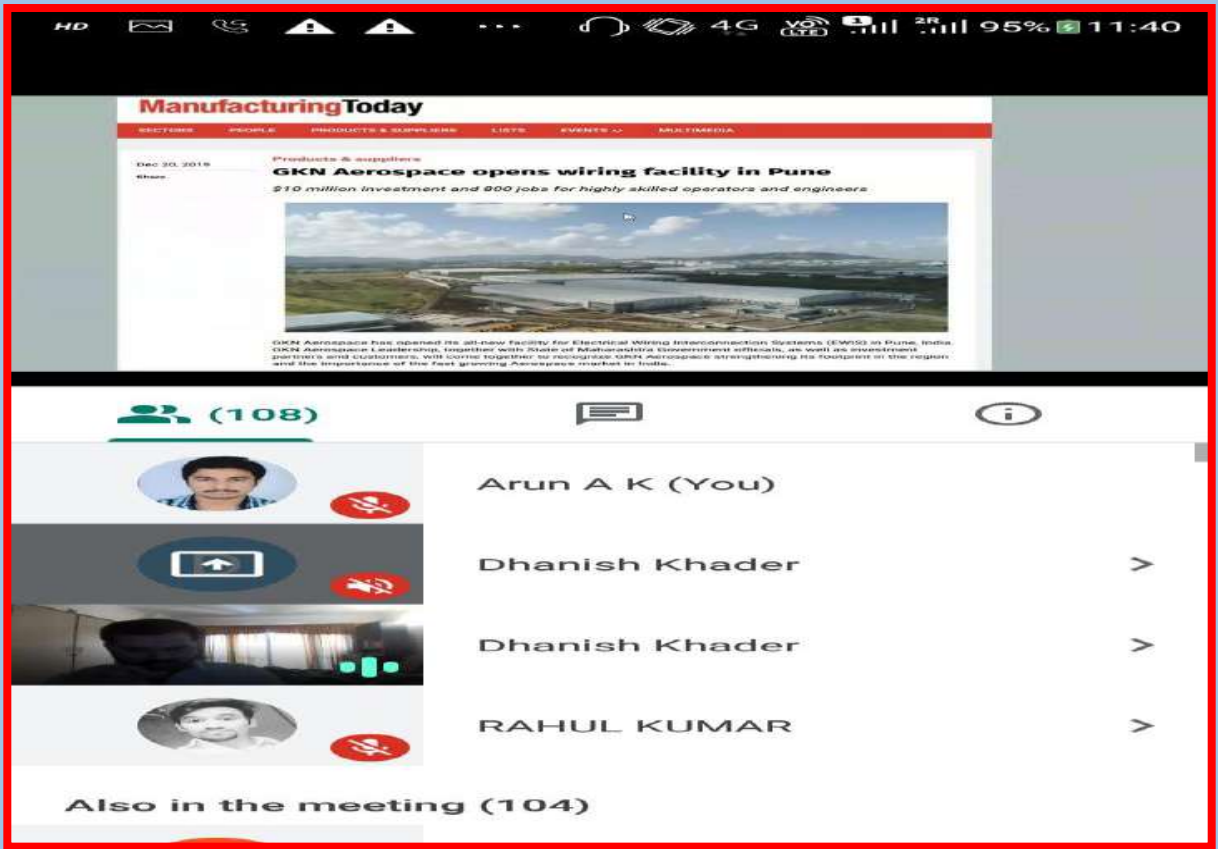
HD 4G VoLTE 2R 95% 11:40

ManufacturingToday

SECTORS PEOPLE PRODUCTS & SUPPLIERS LISTS EVENTS MULTIMEDIA

Dec 20, 2019

Share

Products & suppliers

GKN Aerospace opens wiring facility in Pune

$10 million investment and 800 jobs for highly skilled operators and engineers

GKN Aerospace has opened its all-new facility for Electrical Wiring Interconnection Systems (EWIS) in Pune, India. GKN Aerospace Leadership, together with State of Maharashtra Government officials, as well as investment partners and customers, will come together to recognize GKN Aerospace strengthening its footprint in the region and the importance of the fast growing Aerospace market in India.

(108)

Arun A K (You)

Dhanish Khader >

Dhanish Khader >

RAHUL KUMAR >

Also in the meeting (104)